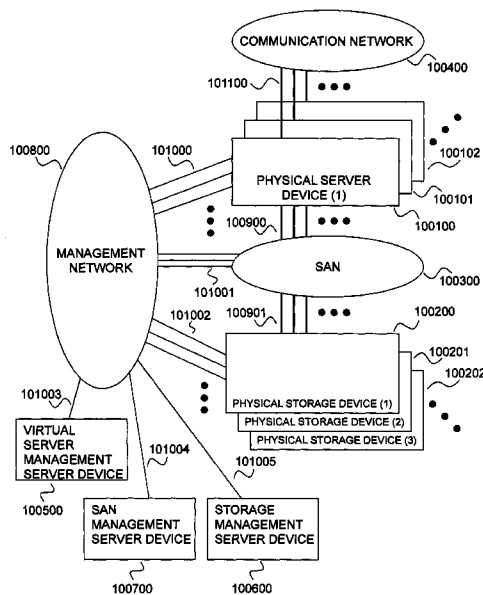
COMMUNICATION NETWORK

100400

101100

101000

100800

100102

PHYSICAL SERVER DEVICE (1)

100101

100100

100900

MANAGEMENT NETWORK

SAN

100300

101001

101002

100901

100200

100201

10020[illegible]

PHYSICAL STORAGE DEVICE (1)

PHYSICAL STORAGE DEVICE (2)

PHYSICAL STORAGE DEVICE (3)

101003

VIRTUAL SERVER MANAGEMENT SERVER DEVICE

101004

101005

100500

SAN MANAGEMENT SERVER DEVICE

STORAGE MANAGEMENT SERVER DEVICE

100700

100600